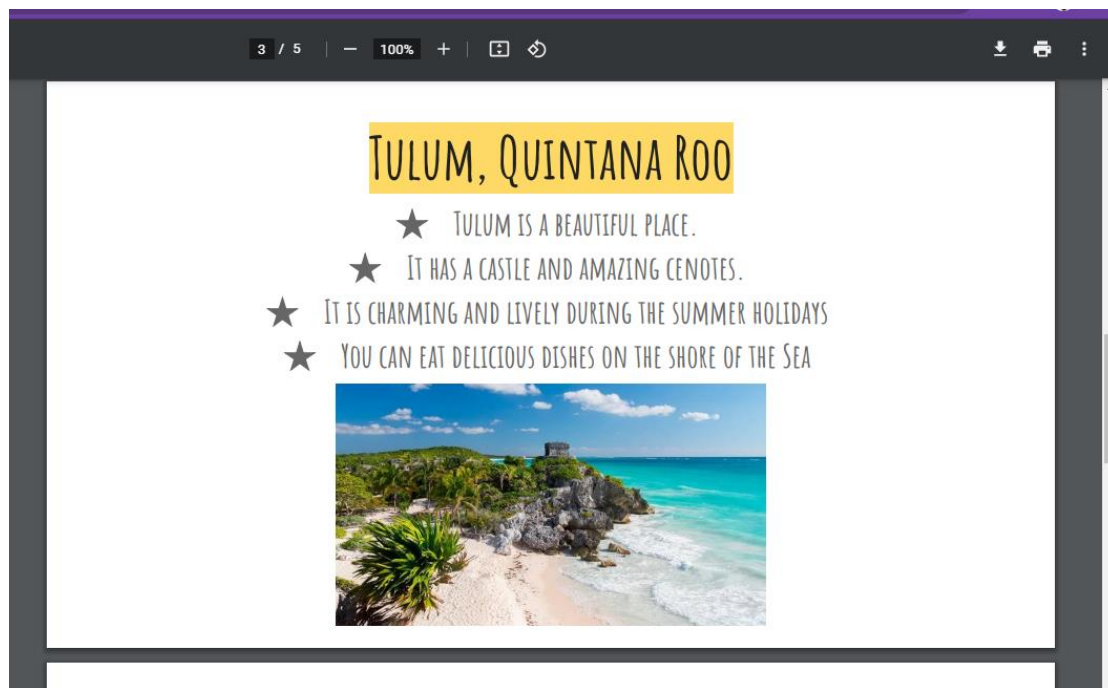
3 / 5 — 100% +

Tulum, Quintana Roo

★ Tulum is a beautiful place.

★ It has a castle and amazing cenotes.

★ It is charming and lively during the summer holidays

★ You can eat delicious dishes on the shore of the Sea